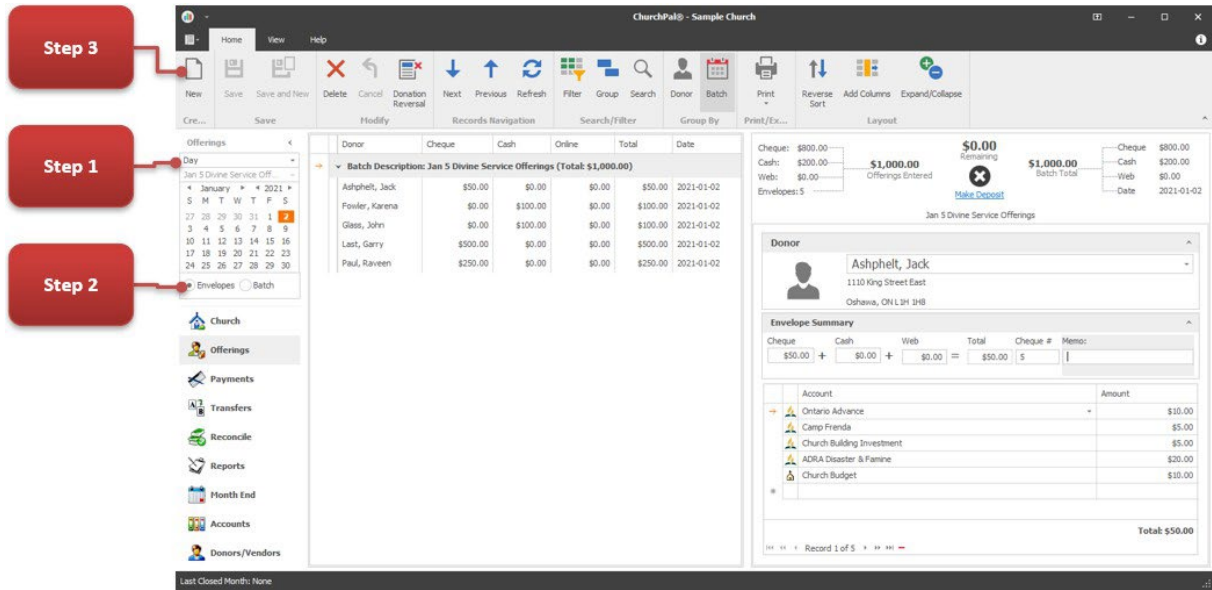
Step 3

Step 1

Step 2

ChurchPal® - Sample Church

Home View Help

New Save Save and New Delete Cancel Donation Reversal Next Previous Refresh Filter Group Search Donor Batch Print Reverse Sort Add Columns Expand/Collapse

Cre... Save Modify Records Navigation Search/Filter Group By Print/Ex... Layout

Offerings

Day

Jan 5 Divine Service Off...

January 2021

S M T W T F S
27 28 29 30 31 1 2
3 4 5 6 7 8 9
10 11 12 13 14 15 16
17 18 19 20 21 22 23
24 25 26 27 28 29 30

Envelopes Batch

Church
Offerings
Payments
Transfers
Reconcile
Reports
Month End
Accounts
Donors/Vendors

| Donor | Cheque | Cash | Online | Total | Date |
|---|---|---|---|---|---|
| Batch Description: Jan 5 Divine Service Offerings (Total: $1,000.00) | | | | | |
| Ashphelt, Jack | $50.00 | $0.00 | $0.00 | $50.00 | 2021-01-02 |
| Fowler, Karena | $0.00 | $100.00 | $0.00 | $100.00 | 2021-01-02 |
| Glass, John | $0.00 | $100.00 | $0.00 | $100.00 | 2021-01-02 |
| Last, Garry | $500.00 | $0.00 | $0.00 | $500.00 | 2021-01-02 |
| Paul, Raveen | $250.00 | $0.00 | $0.00 | $250.00 | 2021-01-02 |

Cheque: $800.00
Cash: $200.00
Web: $0.00
Envelopes: 5

$1,000.00
Offerings Entered

$0.00
Remaining

Make Deposit

$1,000.00
Batch Total

Cheque $800.00
Cash $200.00
Web $0.00
Date 2021-01-02

Jan 5 Divine Service Offerings

Donor

Ashphelt, Jack
1110 King Street East
Oshawa, ON L1H 1H8

Envelope Summary

| Cheque | Cash | Web | Total | Cheque # | Memo: |
|---|---|---|---|---|---|
| $50.00 + | $0.00 + | $0.00 = | $50.00 | 5 | |

| Account | Amount |
|---|---|
| Ontario Advance | $10.00 |
| Camp Frenda | $5.00 |
| Church Building Investment | $5.00 |
| ADRA Disaster & Famine | $20.00 |
| Church Budget | $10.00 |

Total: $50.00

Record 1 of 5

Last Closed Month: None